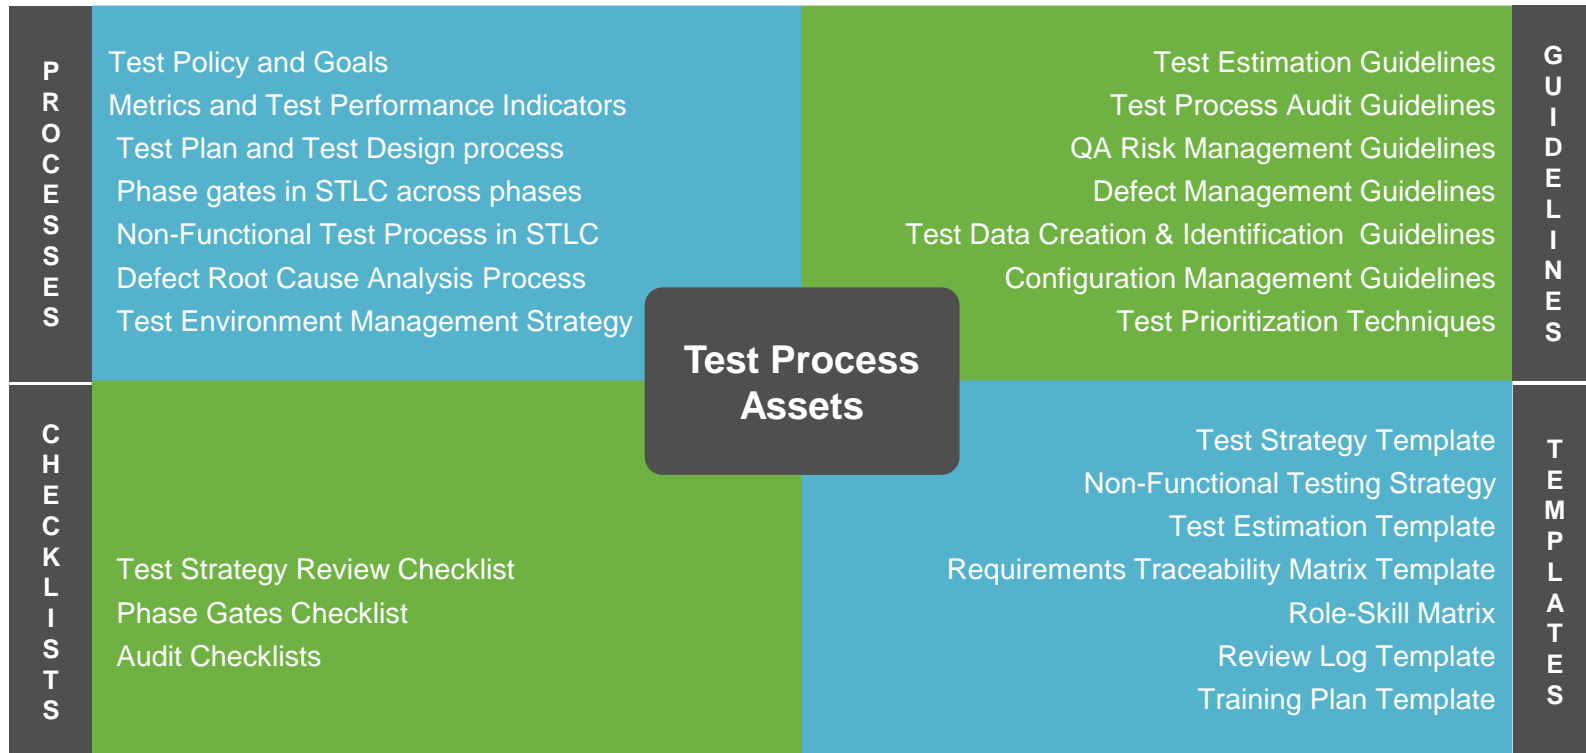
PROCESSES

Test Policy and Goals
Metrics and Test Performance Indicators
Test Plan and Test Design process
Phase gates in STLC across phases
Non-Functional Test Process in STLC
Defect Root Cause Analysis Process
Test Environment Management Strategy

Test Estimation Guidelines
Test Process Audit Guidelines
QA Risk Management Guidelines
Defect Management Guidelines
Test Data Creation & Identification Guidelines
Configuration Management Guidelines
Test Prioritization Techniques

GUIDELINES

Test Process Assets

CHECKLISTS

Test Strategy Review Checklist
Phase Gates Checklist
Audit Checklists

Test Strategy Template
Non-Functional Testing Strategy
Test Estimation Template
Requirements Traceability Matrix Template
Role-Skill Matrix
Review Log Template
Training Plan Template

TEMPLATES